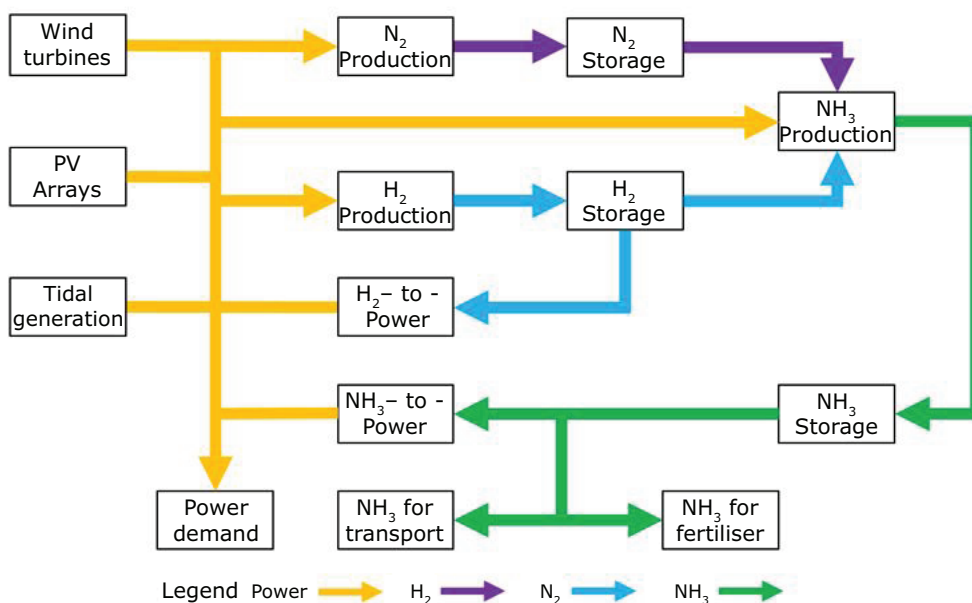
Wind turbines

$N_2$ Production

$N_2$ Storage

$NH_3$ Production

PV Arrays

$H_2$ Production

$H_2$ Storage

Tidal generation

$H_2$– to - Power

$NH_3$– to - Power

$NH_3$ Storage

Power demand

$NH_3$ for transport

$NH_3$ for fertiliser

Legend Power $H_2$ $N_2$ $NH_3$